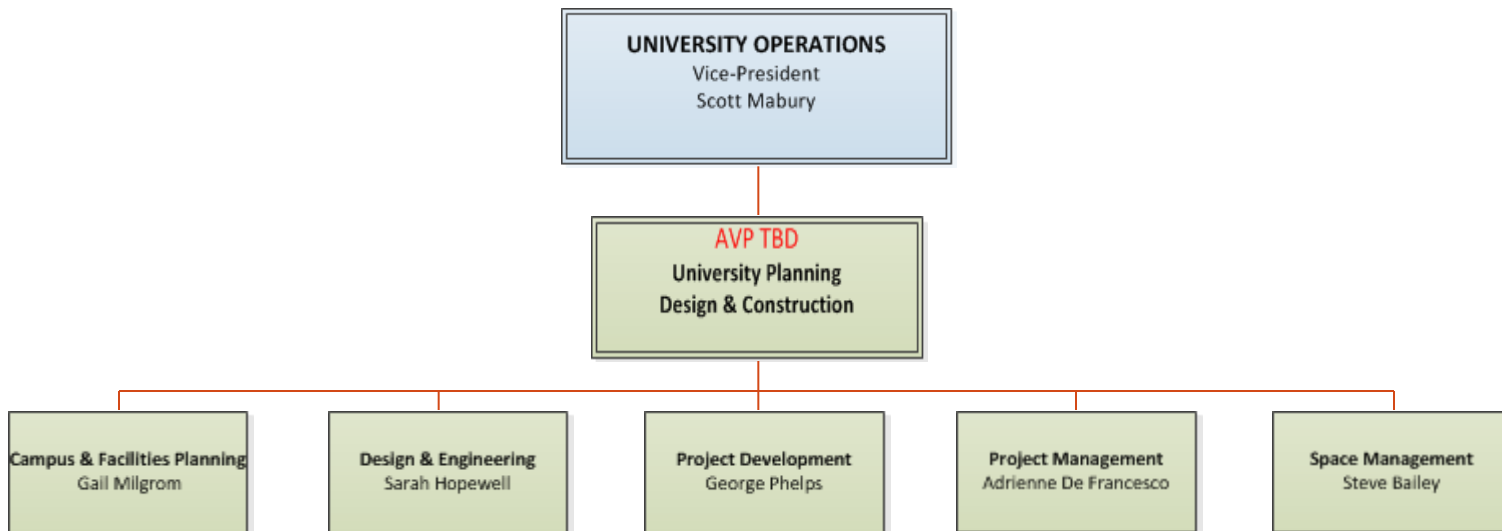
UNIVERSITY OPERATIONS
Vice-President
Scott Mabury

AVP TBD
University Planning
Design & Construction

Campus & Facilities Planning
Gail Milgrom

Design & Engineering
Sarah Hopewell

Project Development
George Phelps

Project Management
Adrienne De Francesco

Space Management
Steve Bailey